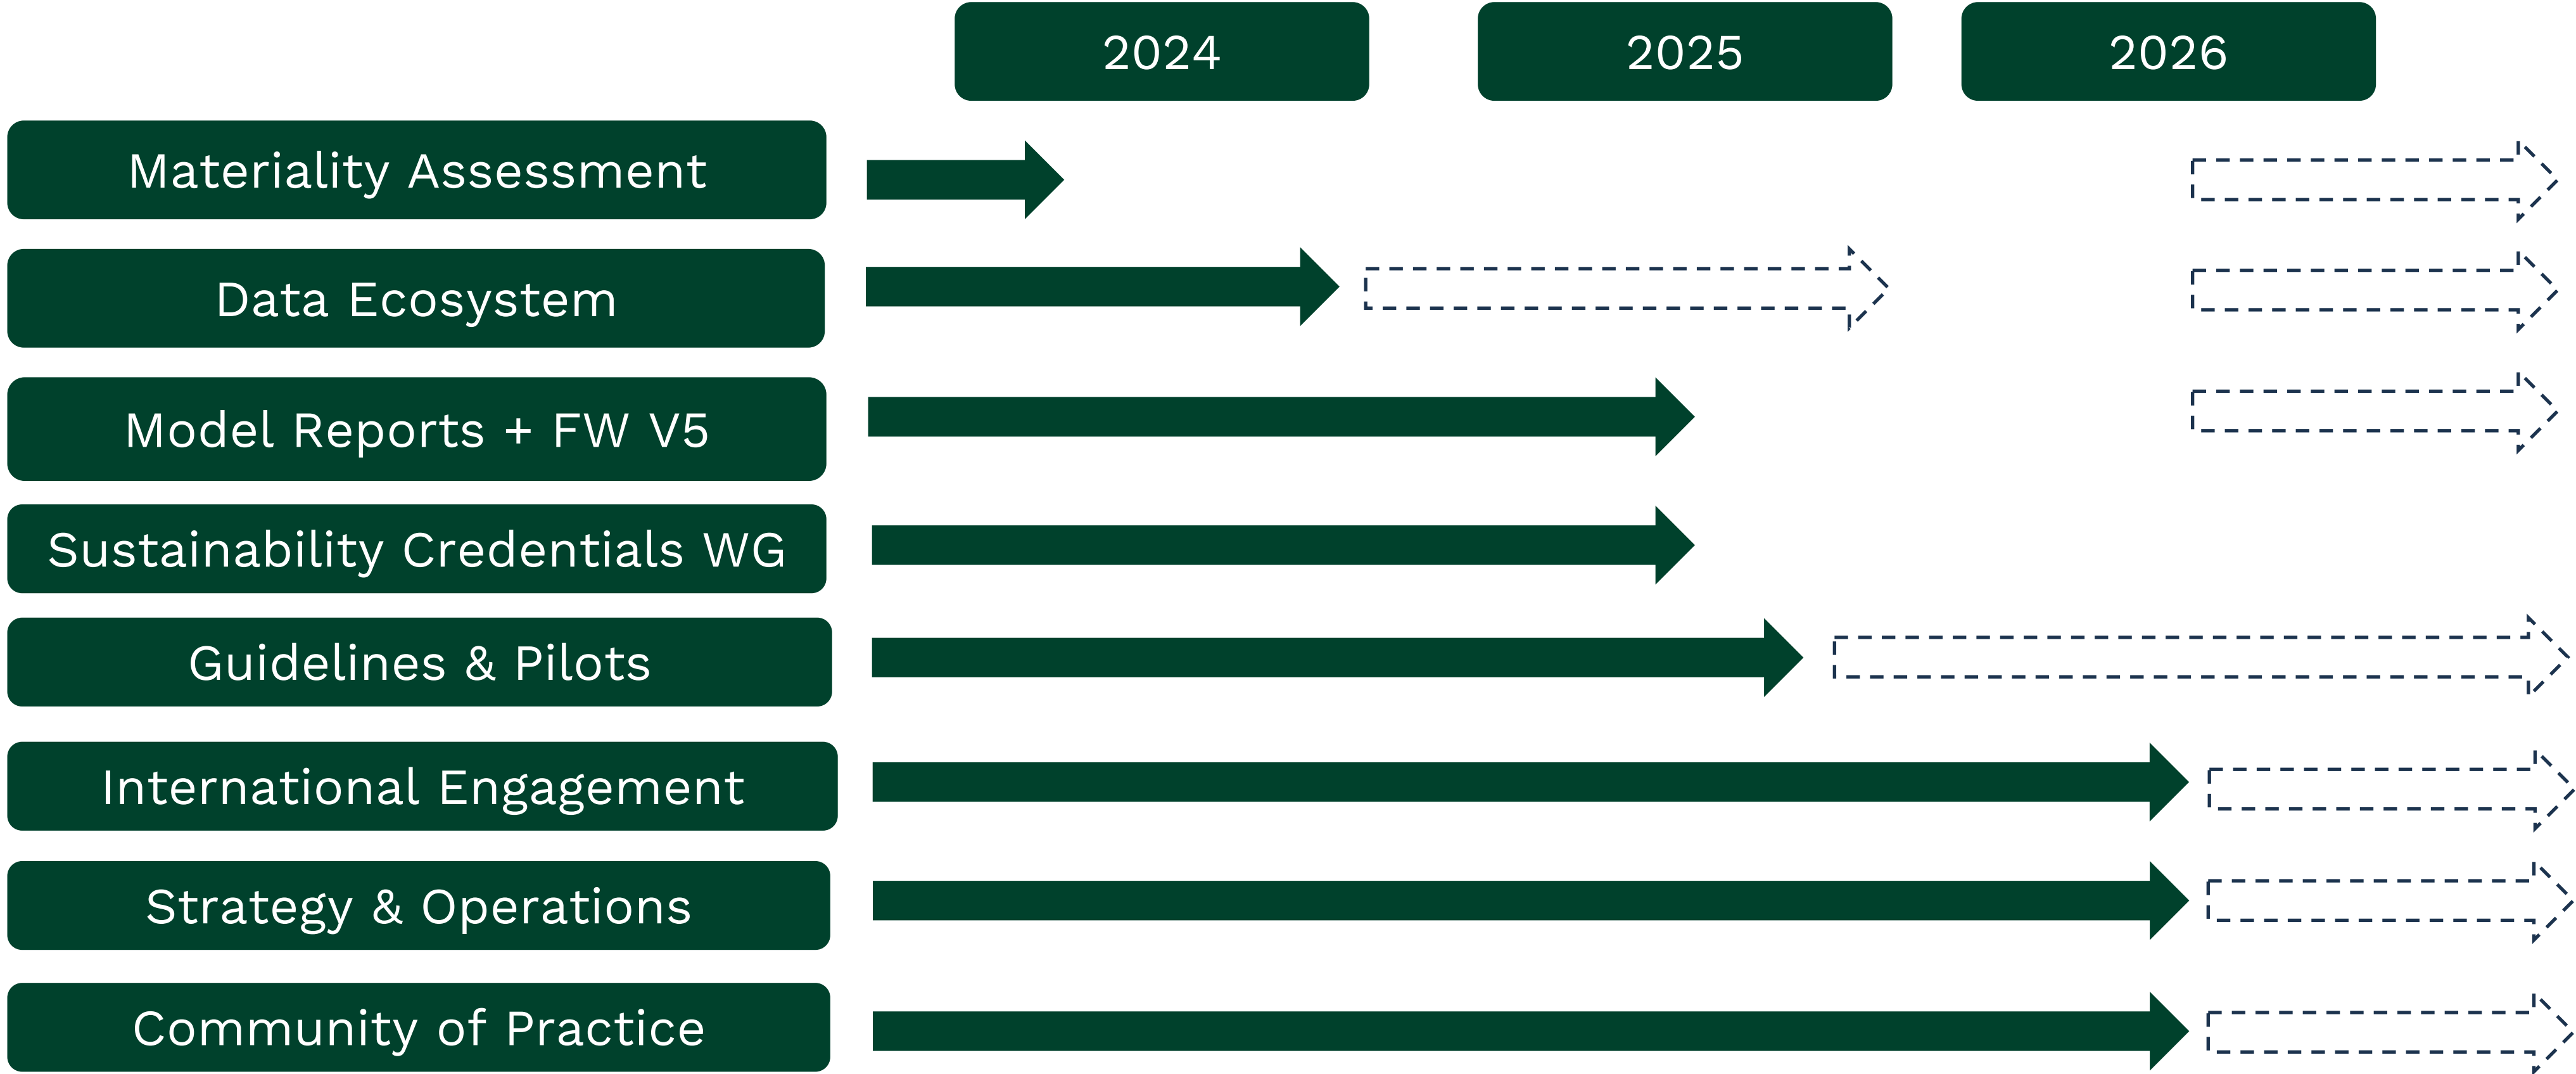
2024
2025
2026

Materiality Assessment

Data Ecosystem

Model Reports + FW V5

Sustainability Credentials WG

Guidelines & Pilots

International Engagement

Strategy & Operations

Community of Practice